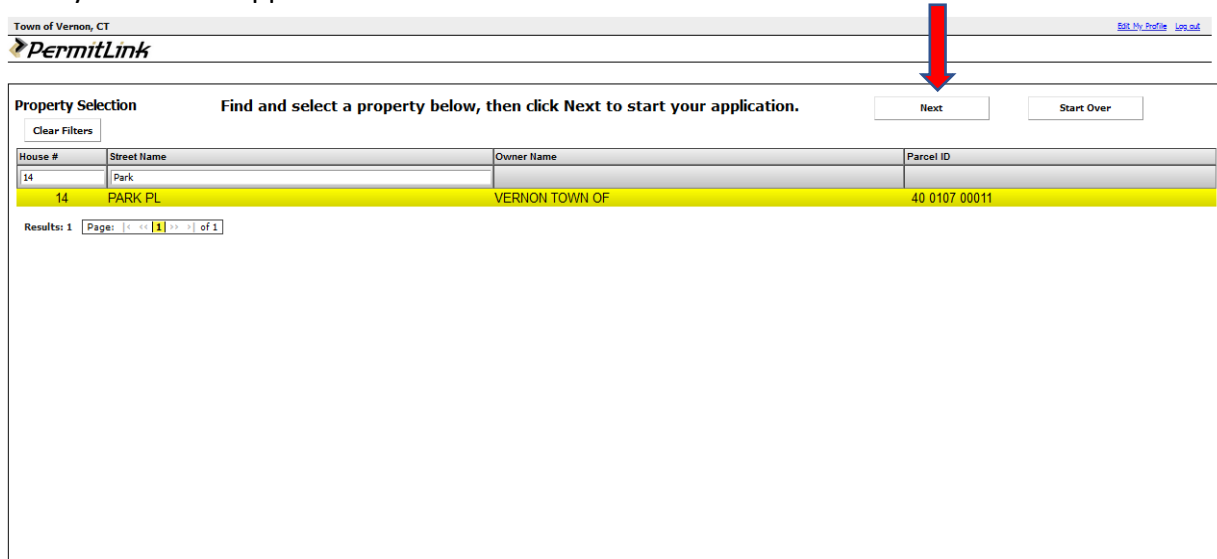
Town of Vernon, CT

Edit My Profile Log out

PermitLink

Property Selection

Find and select a property below, then click Next to start your application.

Next

Start Over

Clear Filters

| House # | Street Name | Owner Name | Parcel ID |
|---|---|---|---|
| 14 | Park | | |
| 14 | PARK PL | VERNON TOWN OF | 40 0107 00011 |

Results: 1 Page: |< << 1 >> >| of 1